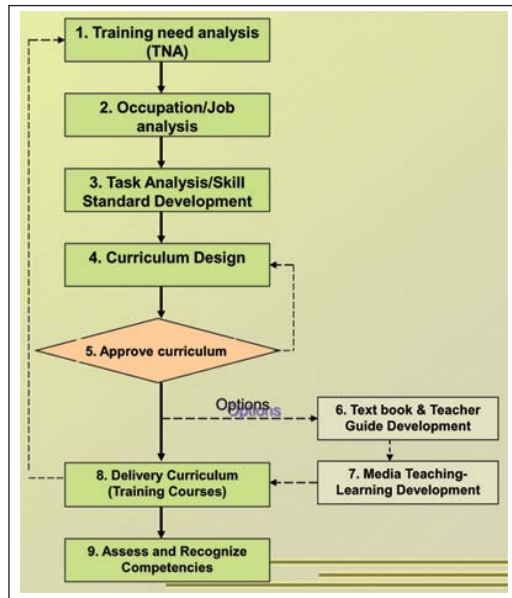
1. Training need analysis (TNA)

2. Occupation/Job analysis

3. Task Analysis/Skill Standard Development

4. Curriculum Design

5. Approve curriculum

Options

Options

6. Text book & Teacher Guide Development

7. Media Teaching-Learning Development

8. Delivery Curriculum (Training Courses)

9. Assess and Recognize Competencies